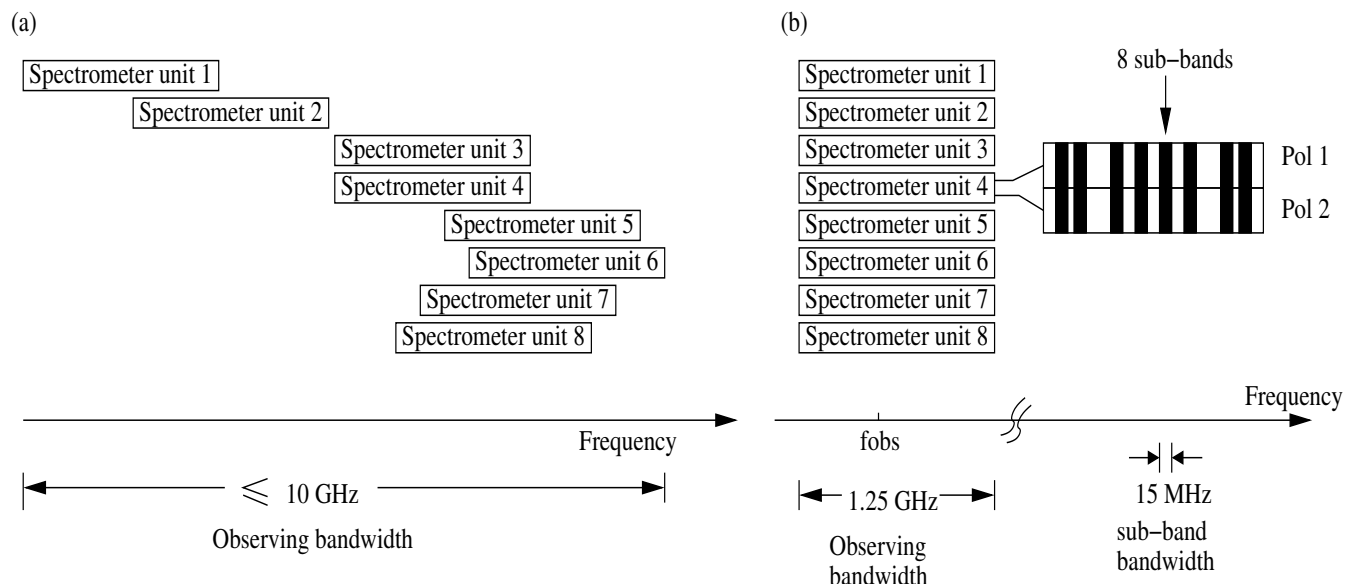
(a)

Spectrometer unit 1
Spectrometer unit 2
Spectrometer unit 3
Spectrometer unit 4
Spectrometer unit 5
Spectrometer unit 6
Spectrometer unit 7
Spectrometer unit 8

Frequency

$\leqslant$ 10 GHz

Observing bandwidth

(b)

8 sub−bands

Spectrometer unit 1
Spectrometer unit 2
Spectrometer unit 3
Spectrometer unit 4
Spectrometer unit 5
Spectrometer unit 6
Spectrometer unit 7
Spectrometer unit 8

Pol 1
Pol 2

Frequency

fobs

1.25 GHz

Observing bandwidth

15 MHz

sub−band bandwidth